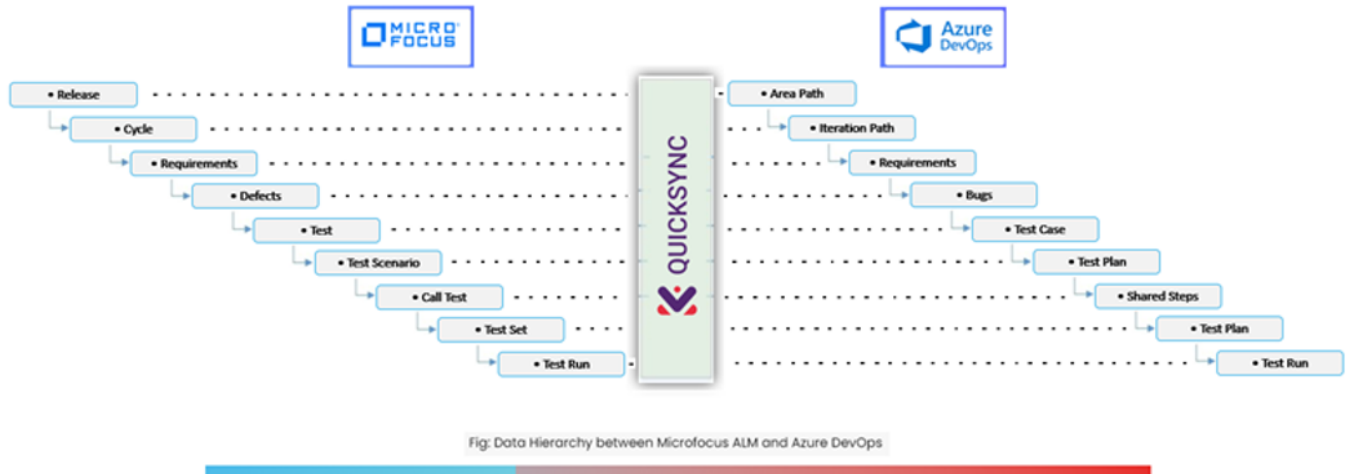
MICRO FOCUS

Azure DevOps

• Release
• Cycle
• Requirements
• Defects
• Test
• Test Scenario
• Call Test
• Test Set
• Test Run

QUICKSYNC

• Area Path
• Iteration Path
• Requirements
• Bugs
• Test Case
• Test Plan
• Shared Steps
• Test Plan
• Test Run

Fig: Data Hierarchy between Microfocus ALM and Azure DevOps